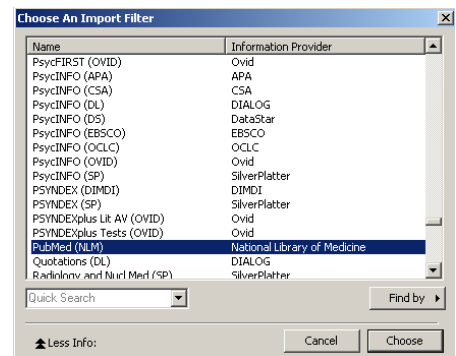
Choose An Import Filter

| Name | Information Provider |
|---|---|
| PsycFIRST (OVID) | Ovid |
| PsycINFO (APA) | APA |
| PsycINFO (CSA) | CSA |
| PsycINFO (DL) | DIALOG |
| PsycINFO (DS) | DataStar |
| PsycINFO (EBSCO) | EBSCO |
| PsycINFO (OCLC) | OCLC |
| PsycINFO (OVID) | Ovid |
| PsycINFO (SP) | SilverPlatter |
| PSYNDEX (DIMDI) | DIMDI |
| PSYNDEX (SP) | SilverPlatter |
| PSYNDEXplus Lit AV (OVID) | Ovid |
| PSYNDEXplus Tests (OVID) | Ovid |
| PubMed (NLM) | National Library of Medicine |
| Quotations (DL) | DIALOG |
| Radiology and Nucl Med (SP) | SilverPlatter |

Quick Search

Find by

Less Info:

Cancel

Choose